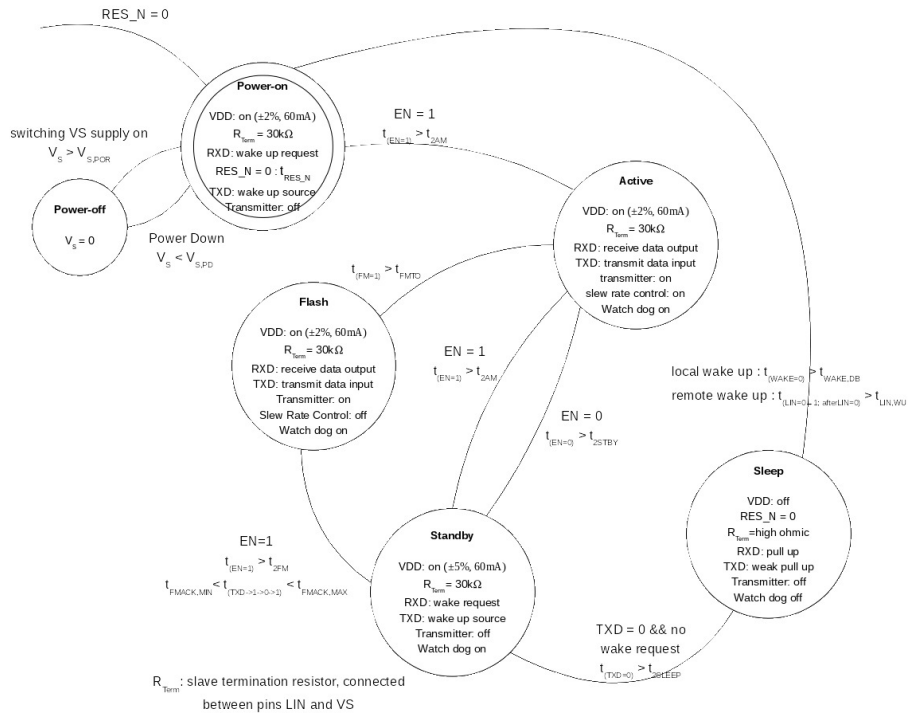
RES_N = 0

Power-on
VDD: on (±2%, 60mA)
$R_{Term}$ = 30kΩ
RXD: wake up request
RES_N = 0 : $t_{RES\_N}$
TXD: wake up source
Transmitter: off

switching VS supply on
$V_S > V_{S,POR}$

Power-off
$V_s = 0$

Power Down
$V_S < V_{S,PD}$

EN = 1
$t_{(EN=1)} > t_{2AM}$

Active
VDD: on (±2%, 60mA)
$R_{Term}$ = 30kΩ
RXD: receive data output
TXD: transmit data input
transmitter: on
slew rate control: on
Watch dog on

$t_{(FM=1)} > t_{FMTO}$

Flash
VDD: on (±2%, 60mA)
$R_{Term}$ = 30kΩ
RXD: receive data output
TXD: transmit data input
Transmitter: on
Slew Rate Control: off
Watch dog on

EN = 1
$t_{(EN=1)} > t_{2AM}$

EN = 0
$t_{(EN=0)} > t_{2STBY}$

local wake up : $t_{(WAKE=0)} > t_{WAKE,DB}$
remote wake up : $t_{(LIN=0\to1;\ afterLIN=0)} > t_{LIN,WU}$

Sleep
VDD: off
RES_N = 0
$R_{Term}$=high ohmic
RXD: pull up
TXD: weak pull up
Transmitter: off
Watch dog off

EN=1
$t_{(EN=1)} > t_{2FM}$
$t_{FMACK,MIN} < t_{(TXD\to1\to0\to1)} < t_{FMACK,MAX}$

Standby
VDD: on (±5%, 60mA)
$R_{Term}$ = 30kΩ
RXD: wake request
TXD: wake up source
Transmitter: off
Watch dog on

TXD = 0 && no wake request
$t_{(TXD=0)} > t_{2SLEEP}$

$R_{Term}$ : slave termination resistor, connected between pins LIN and VS